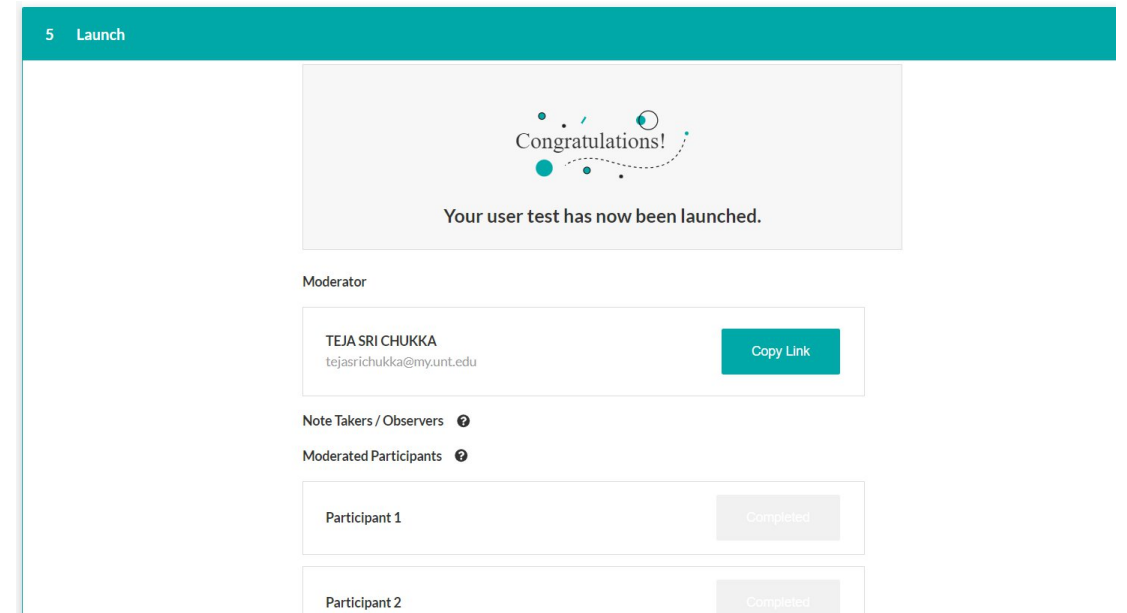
5 Launch

Congratulations!

Your user test has now been launched.

Moderator

TEJA SRI CHUKKA
tejasrichukka@my.unt.edu

Copy Link

Note Takers / Observers

Moderated Participants

Participant 1

Completed

Participant 2

Completed